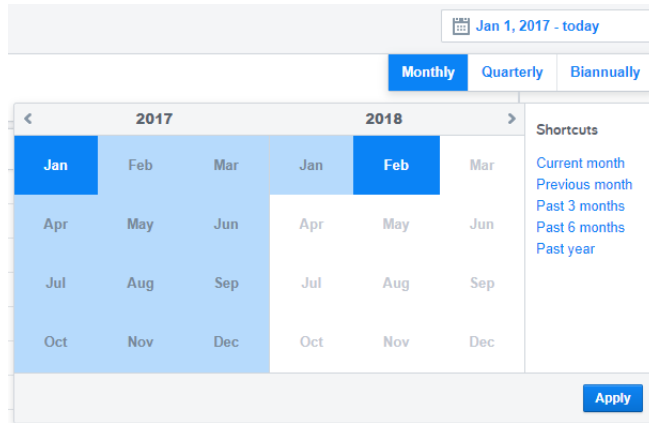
Jan 1, 2017 - today

Monthly Quarterly Biannually

< 2017 2018 >

| Jan | Feb | Mar | Jan | Feb | Mar |
|---|---|---|---|---|---|
| Apr | May | Jun | Apr | May | Jun |
| Jul | Aug | Sep | Jul | Aug | Sep |
| Oct | Nov | Dec | Oct | Nov | Dec |

Shortcuts

Current month
Previous month
Past 3 months
Past 6 months
Past year

Apply